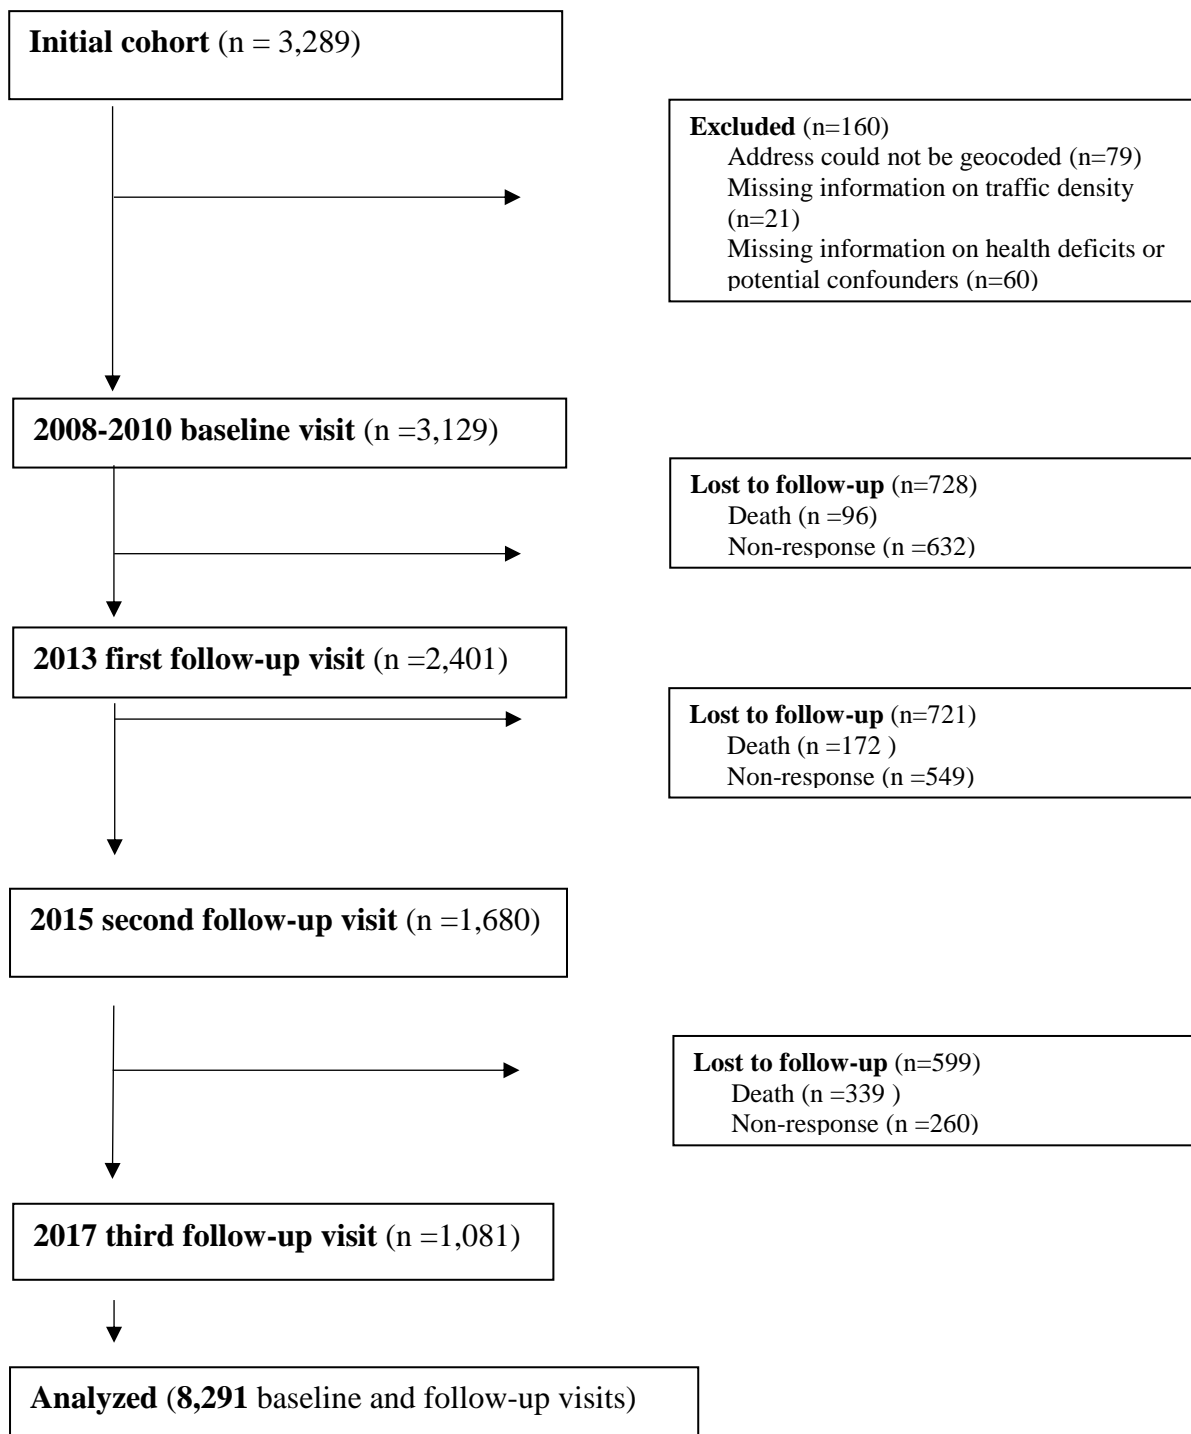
**Initial cohort** (n = 3,289)

**Excluded** (n=160)
Address could not be geocoded (n=79)
Missing information on traffic density (n=21)
Missing information on health deficits or potential confounders (n=60)

**2008-2010 baseline visit** (n =3,129)

**Lost to follow-up** (n=728)
Death (n =96)
Non-response (n =632)

**2013 first follow-up visit** (n =2,401)

**Lost to follow-up** (n=721)
Death (n =172 )
Non-response (n =549)

**2015 second follow-up visit** (n =1,680)

**Lost to follow-up** (n=599)
Death (n =339 )
Non-response (n =260)

**2017 third follow-up visit** (n =1,081)

**Analyzed** (**8,291** baseline and follow-up visits)